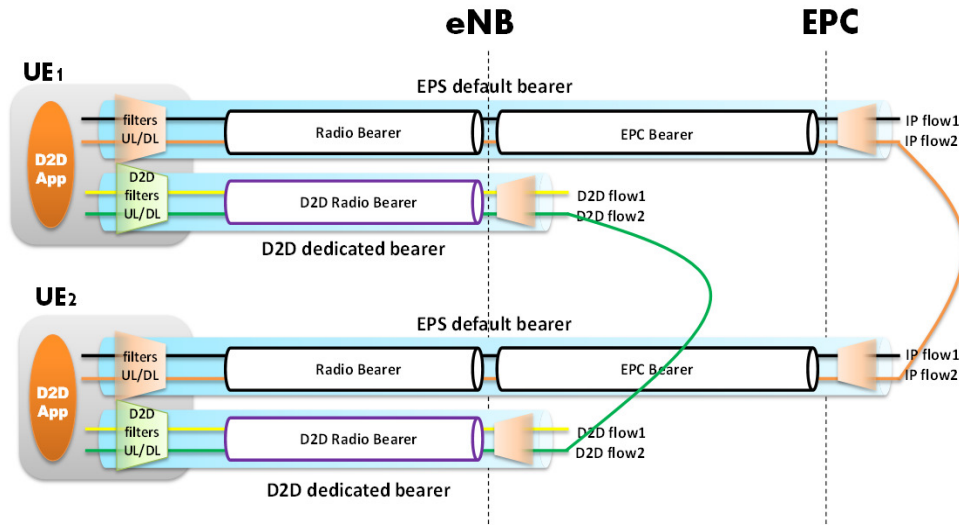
eNB

EPC

UE1

EPS default bearer

D2D App

filters UL/DL

Radio Bearer

EPC Bearer

IP flow1
IP flow2

D2D filters UL/DL

D2D Radio Bearer

D2D flow1
D2D flow2

D2D dedicated bearer

UE2

EPS default bearer

D2D App

filters UL/DL

Radio Bearer

EPC Bearer

IP flow1
IP flow2

D2D filters UL/DL

D2D Radio Bearer

D2D flow1
D2D flow2

D2D dedicated bearer